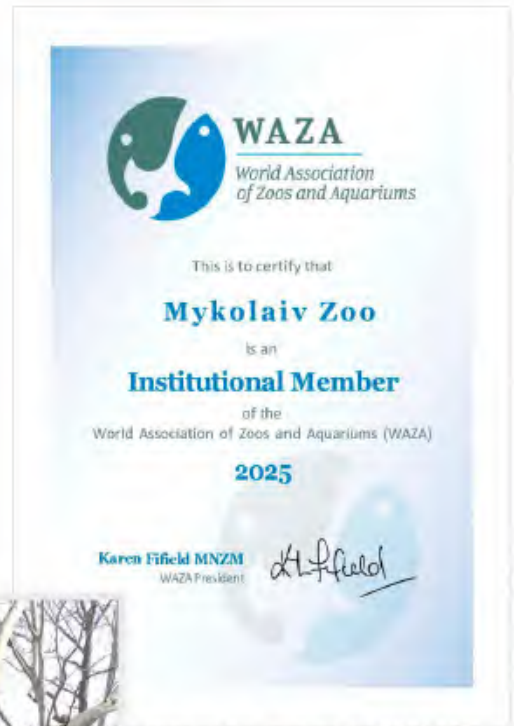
WAZA
World Association of Zoos and Aquariums

This is to certify that

Mykolaiv Zoo

is an

Institutional Member

of the
World Association of Zoos and Aquariums (WAZA)

2025

Karen Fifield MNZM
WAZA President

K L Fifield